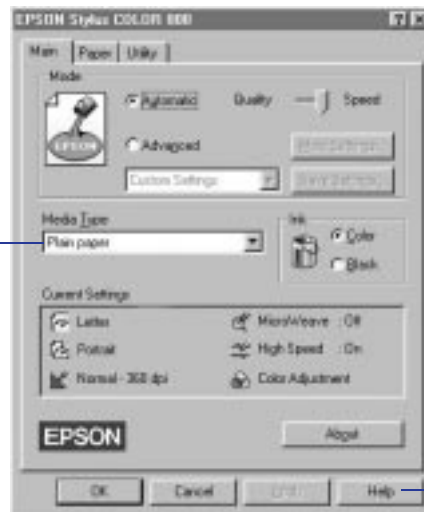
EPSON Stylus COLOR 800

Main | Paper | Utility

Mode

Automatic

Quality — Speed

EPSON

Advanced

More Settings

Custom Settings

Save Settings

Media Type

Plain paper

Ink

Color

Black

Current Settings

Letter

Portrait

Normal - 360 dpi

MicroWeave : Off

High Speed : On

Color Adjustment

EPSON

About

OK

Cancel

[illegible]

Help